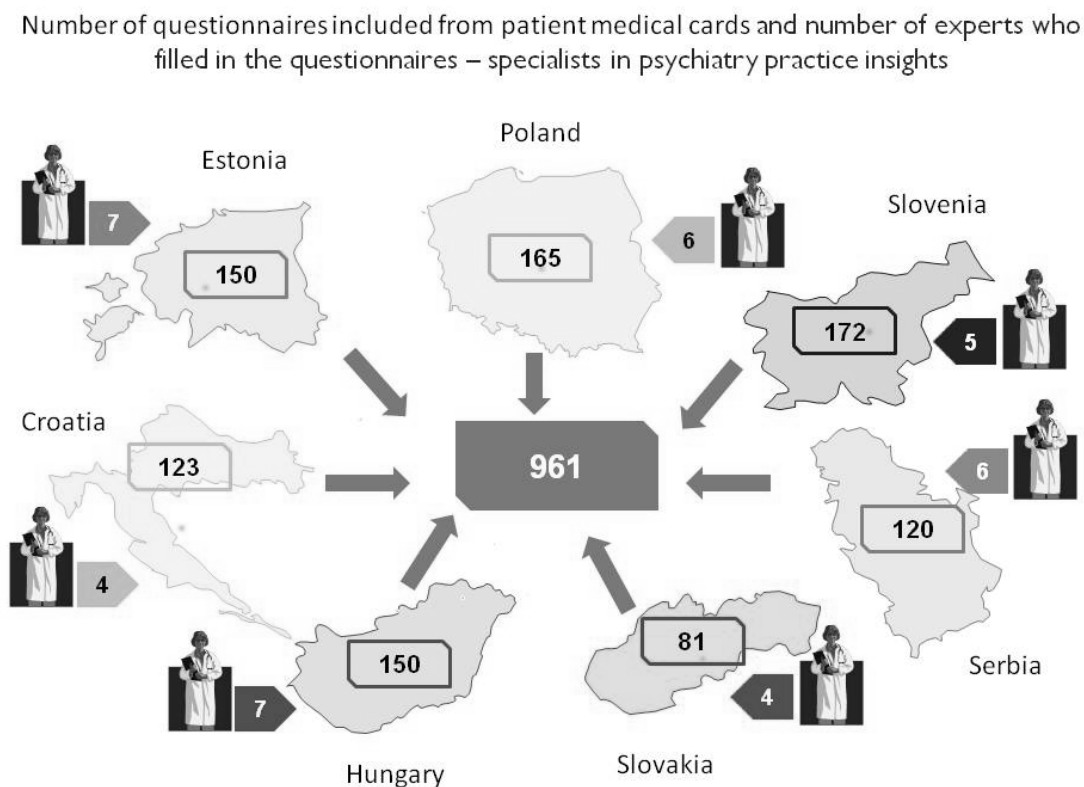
Number of questionnaires included from patient medical cards and number of experts who filled in the questionnaires – specialists in psychiatry practice insights

Estonia
7
150

Poland
165
6

Slovenia
172
5

Croatia
123

961

6
120

4

150
7

81
4

Serbia

Hungary

Slovakia